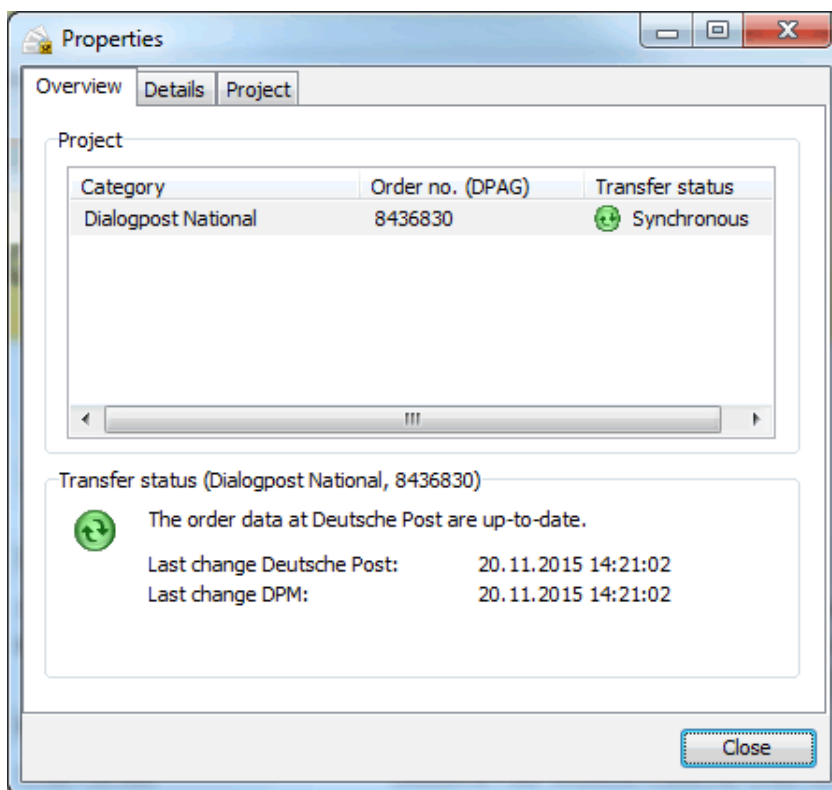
Properties

Overview | Details | Project

Project

| Category | Order no. (DPAG) | Transfer status |
|---|---|---|
| Dialogpost National | 8436830 | Synchronous |

Transfer status (Dialogpost National, 8436830)

The order data at Deutsche Post are up-to-date.

Last change Deutsche Post: 20.11.2015 14:21:02
Last change DPM: 20.11.2015 14:21:02

Close